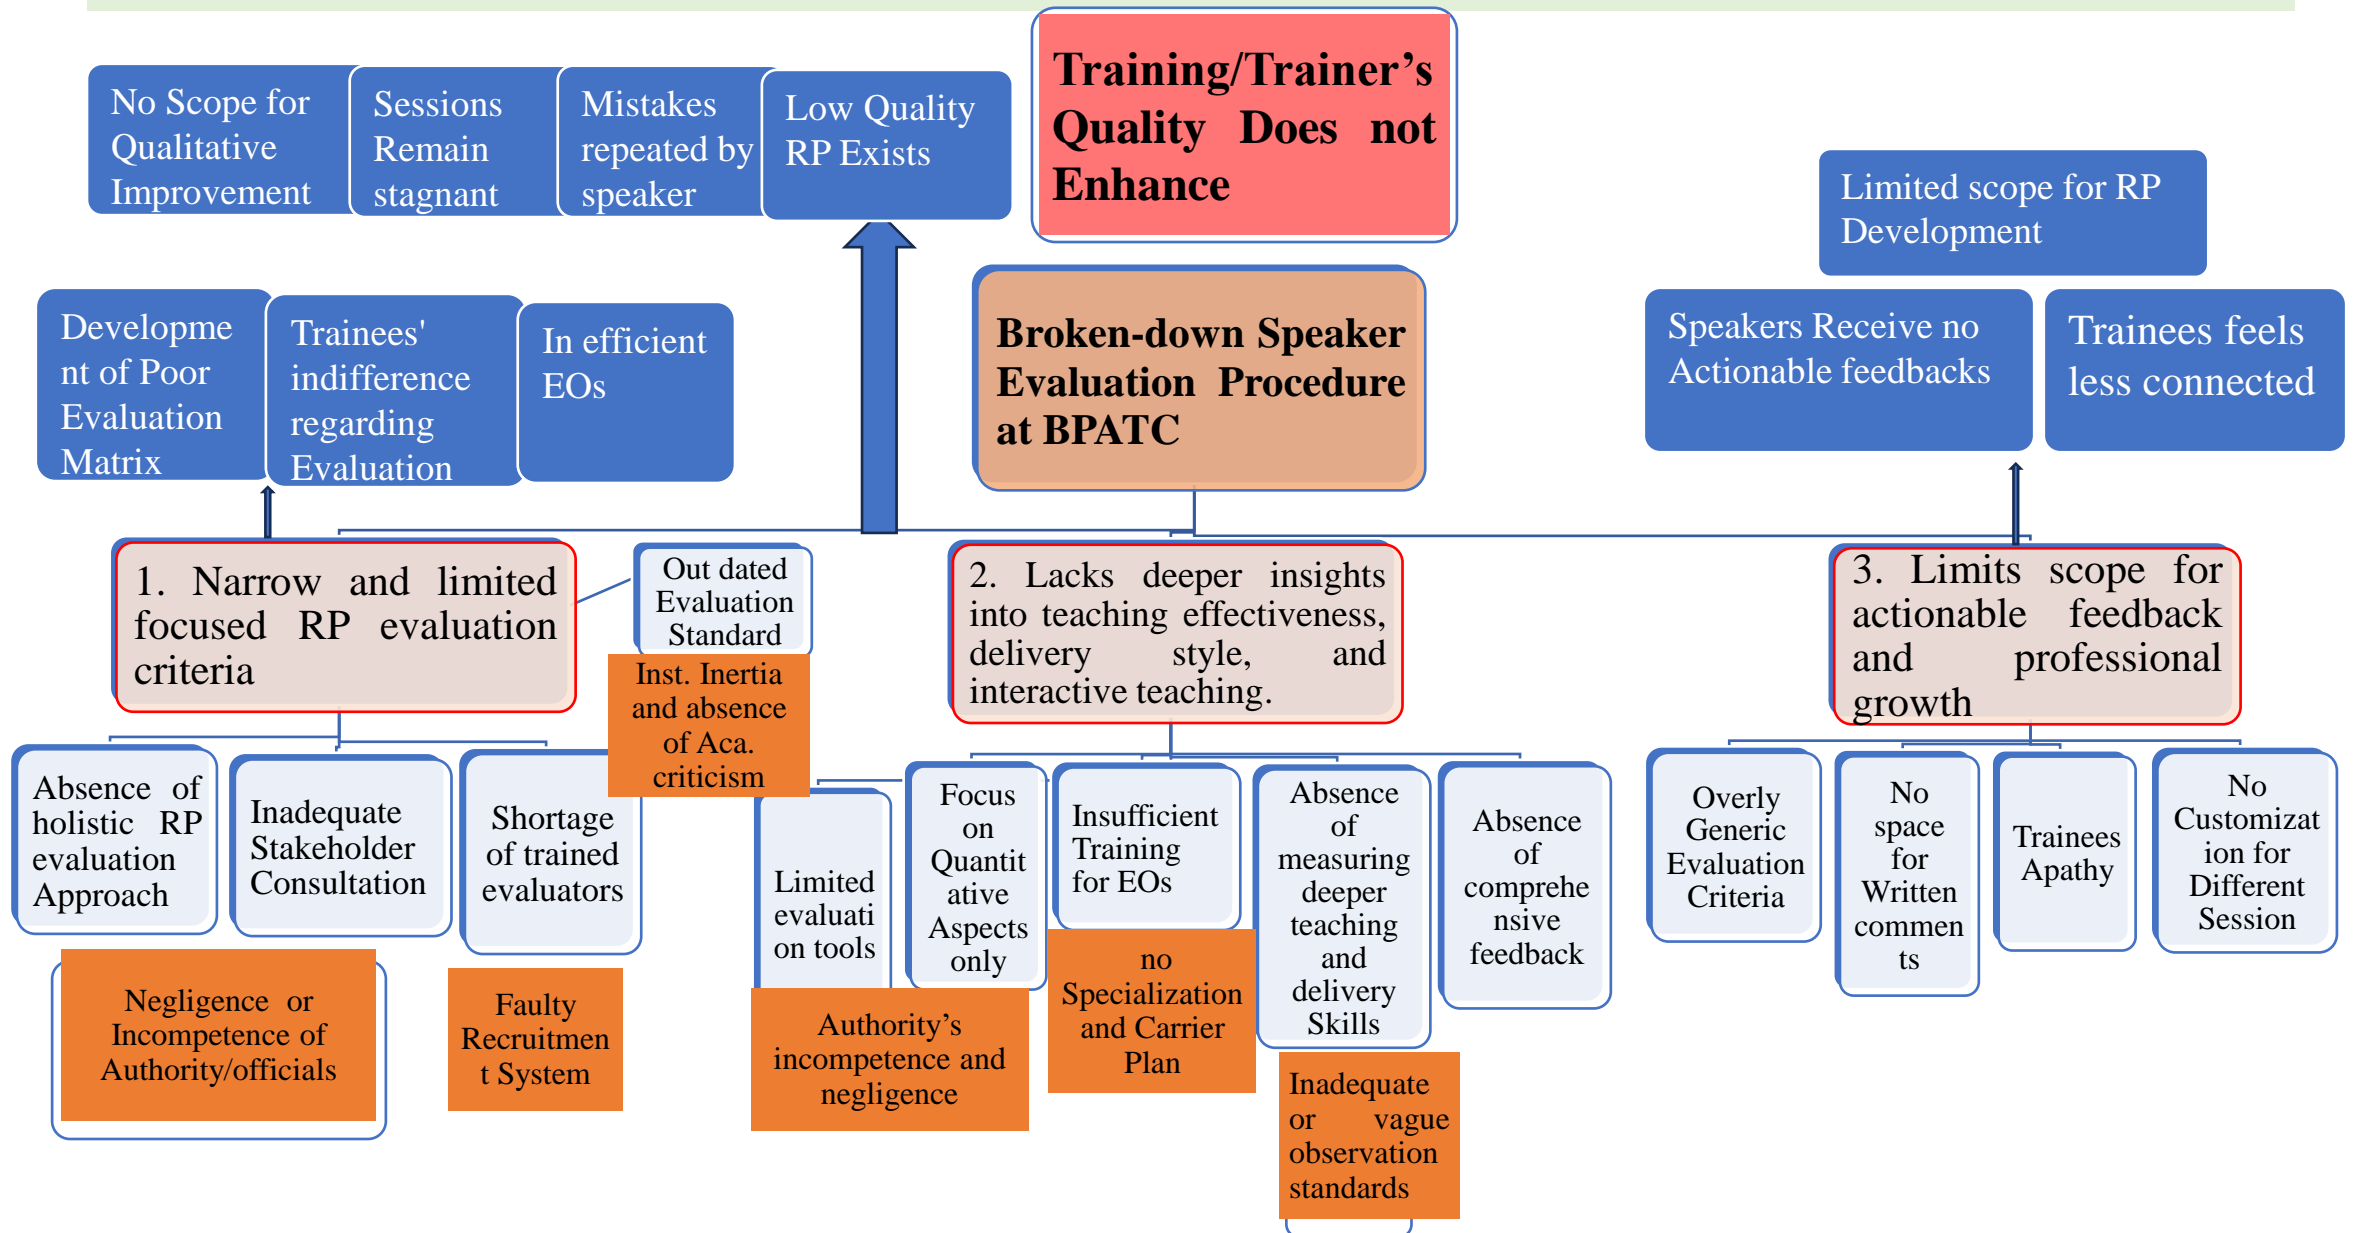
No Scope for Qualitative Improvement

Sessions Remain stagnant

Mistakes repeated by speaker

Low Quality RP Exists

Training/Trainer's Quality Does not Enhance

Limited scope for RP Development

Development of Poor Evaluation Matrix

Trainees' indifference regarding Evaluation

In efficient EOs

Broken-down Speaker Evaluation Procedure at BPATC

Speakers Receive no Actionable feedbacks

Trainees feels less connected

1. Narrow and limited focused RP evaluation criteria

Out dated Evaluation Standard

Inst. Inertia and absence of Aca. criticism

2. Lacks deeper insights into teaching effectiveness, delivery style, and interactive teaching.

3. Limits scope for actionable feedback and professional growth

Absence of holistic RP evaluation Approach

Inadequate Stakeholder Consultation

Shortage of trained evaluators

Limited evaluation tools

Focus on Quantitative Aspects only

Insufficient Training for EOs

Absence of measuring deeper teaching and delivery Skills

Absence of comprehensive feedback

Overly Generic Evaluation Criteria

No space for Written comments

Trainees Apathy

No Customization for Different Session

Negligence or Incompetence of Authority/officials

Faulty Recruitment System

Authority's incompetence and negligence

no Specialization and Carrier Plan

Inadequate or vague observation standards